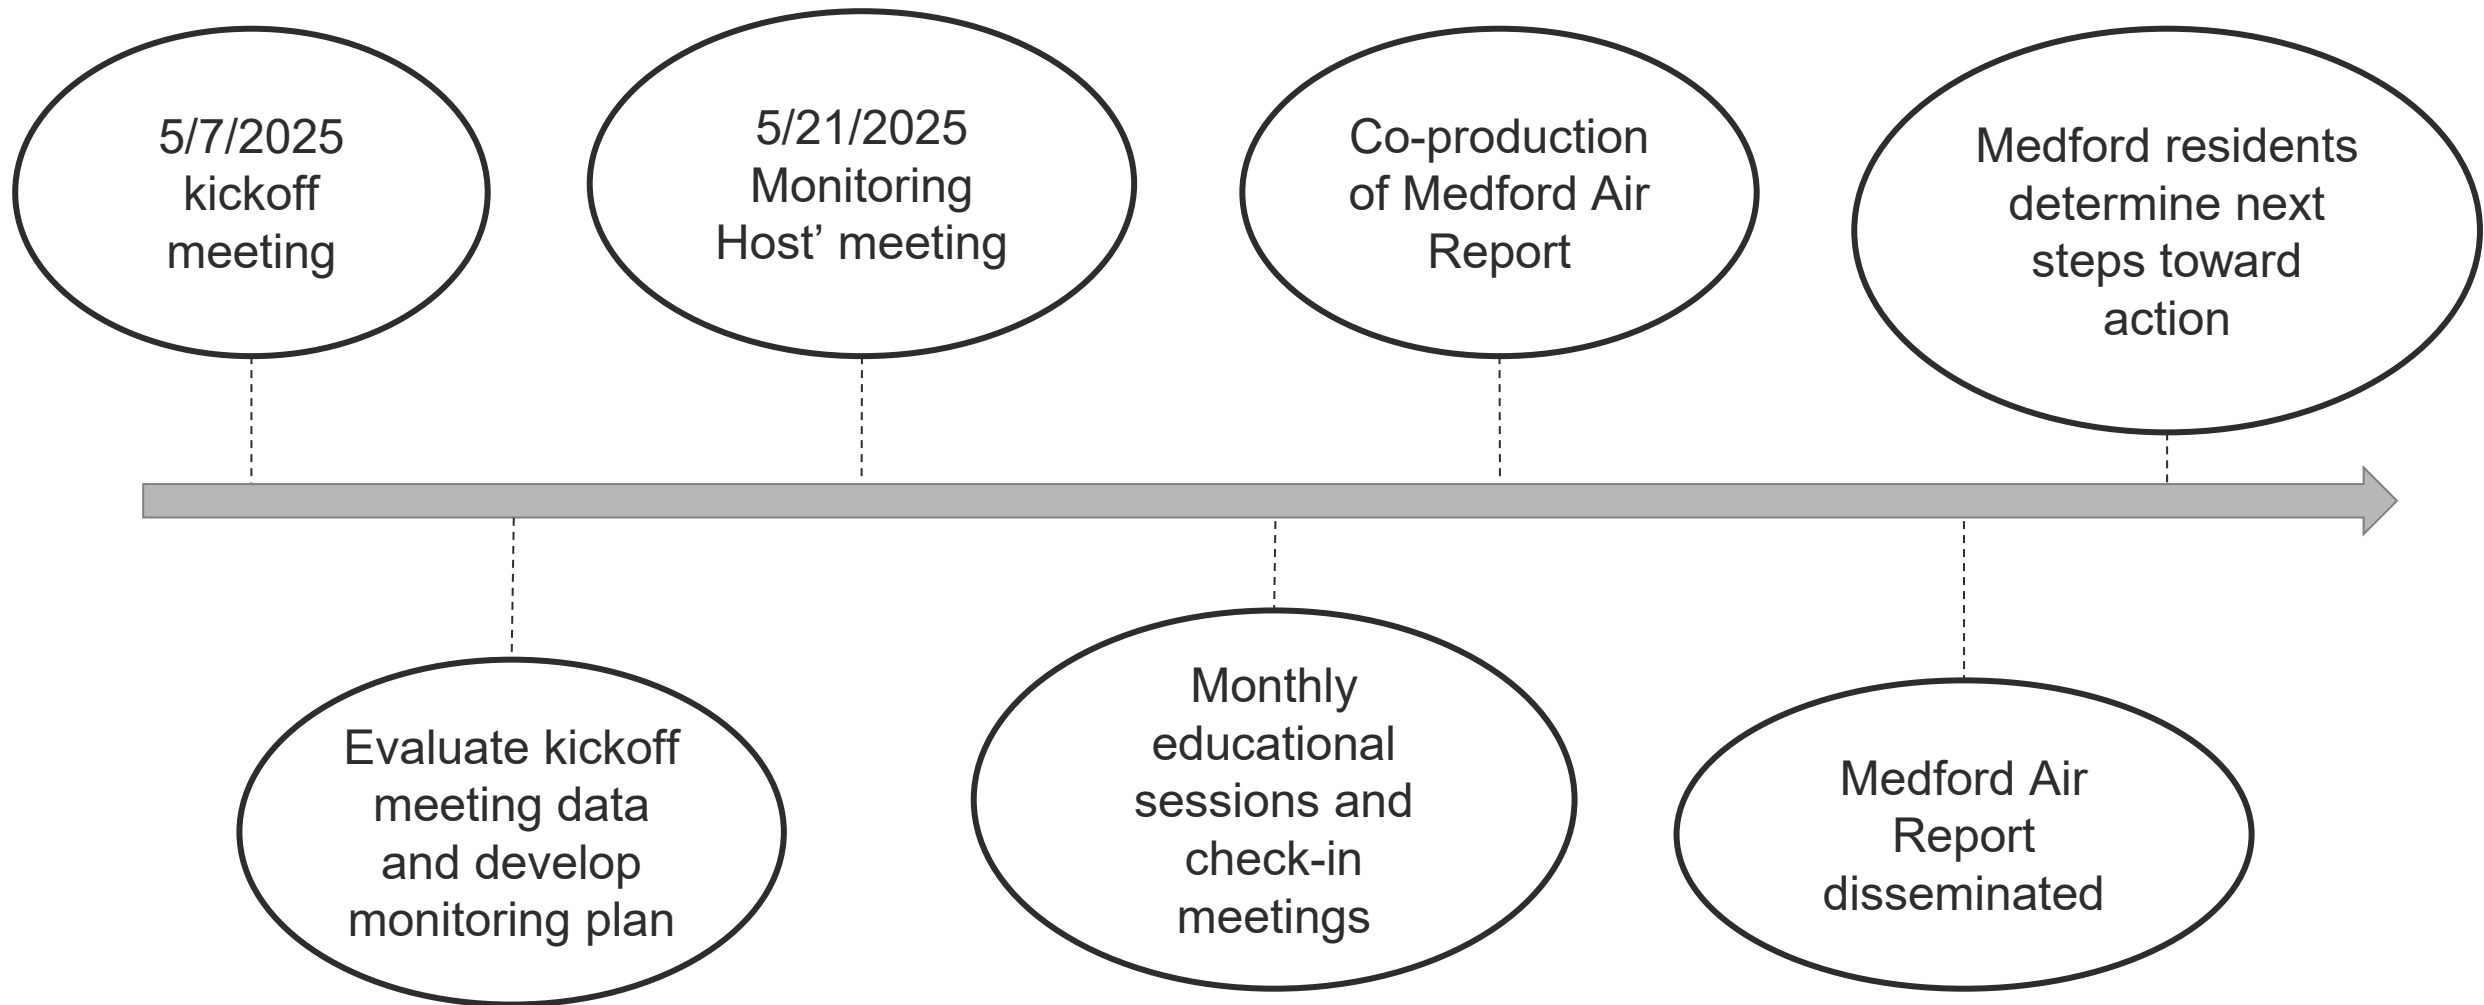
5/7/2025 kickoff meeting

Evaluate kickoff meeting data and develop monitoring plan

5/21/2025 Monitoring Host' meeting

Monthly educational sessions and check-in meetings

Co-production of Medford Air Report

Medford Air Report disseminated

Medford residents determine next steps toward action